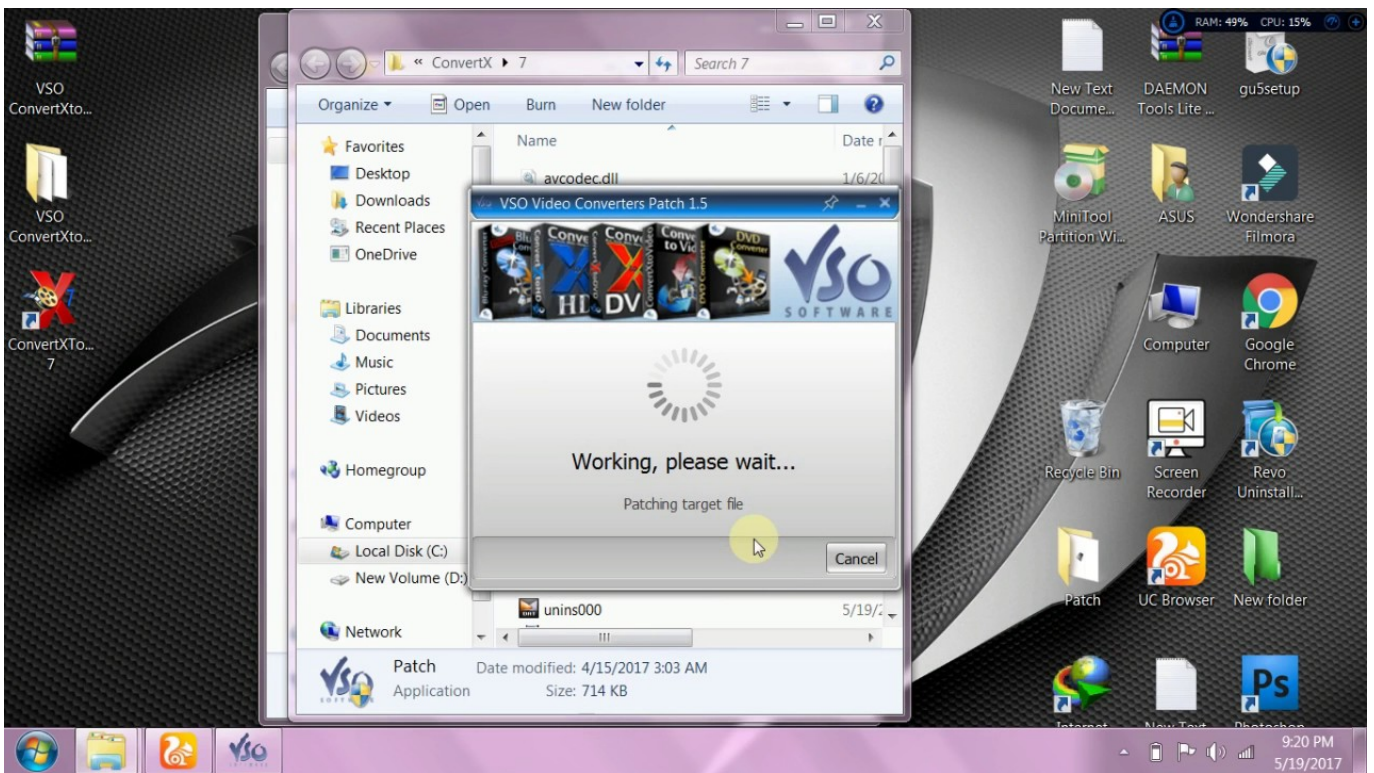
VSO ConvertXto...

VSO ConvertXto...

ConvertXTo... 7

« ConvertX ▸ 7

Search 7

Organize ▾ Open Burn New folder

Favorites
Desktop
Downloads
Recent Places
OneDrive

Libraries
Documents
Music
Pictures
Videos

Homegroup

Computer
Local Disk (C:)
New Volume (D:)

Network

Name
Date r
avcodec.dll
1/6/20
unins000
5/19/2

VSO Video Converters Patch 1.5

HD DV

VSO SOFTWARE

Working, please wait...

Patching target file

Cancel

Patch Date modified: 4/15/2017 3:03 AM
Application Size: 714 KB

RAM: 49% CPU: 15%

New Text Docume...
DAEMON Tools Lite ...
gu5setup
MiniTool Partition Wi...
ASUS
Wondershare Filmora
Computer
Google Chrome
Recycle Bin
Screen Recorder
Revo Uninstall...
Patch
UC Browser
New folder
Internet
New Text
Photoshop

9:20 PM
5/19/2017